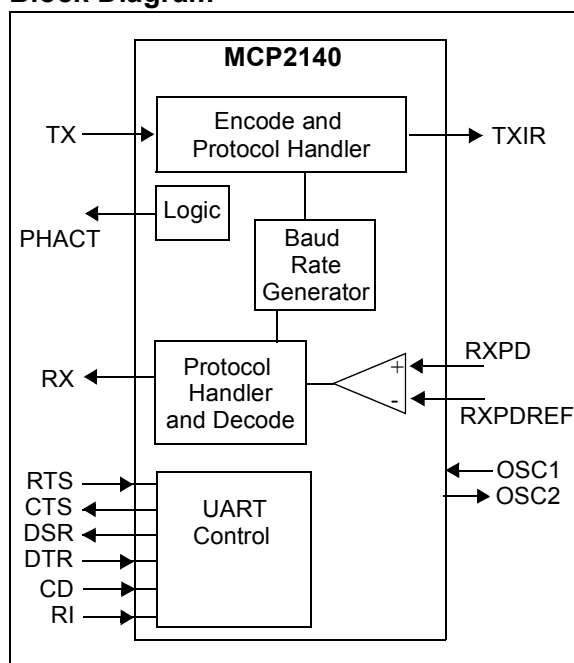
Block Diagram

MCP2140

TX

Encode and Protocol Handler

TXIR

Logic

PHACT

Baud Rate Generator

RX

Protocol Handler and Decode

+

-

RXPD

RXPDREF

OSC1

OSC2

RTS

CTS

DSR

DTR

CD

RI

UART Control